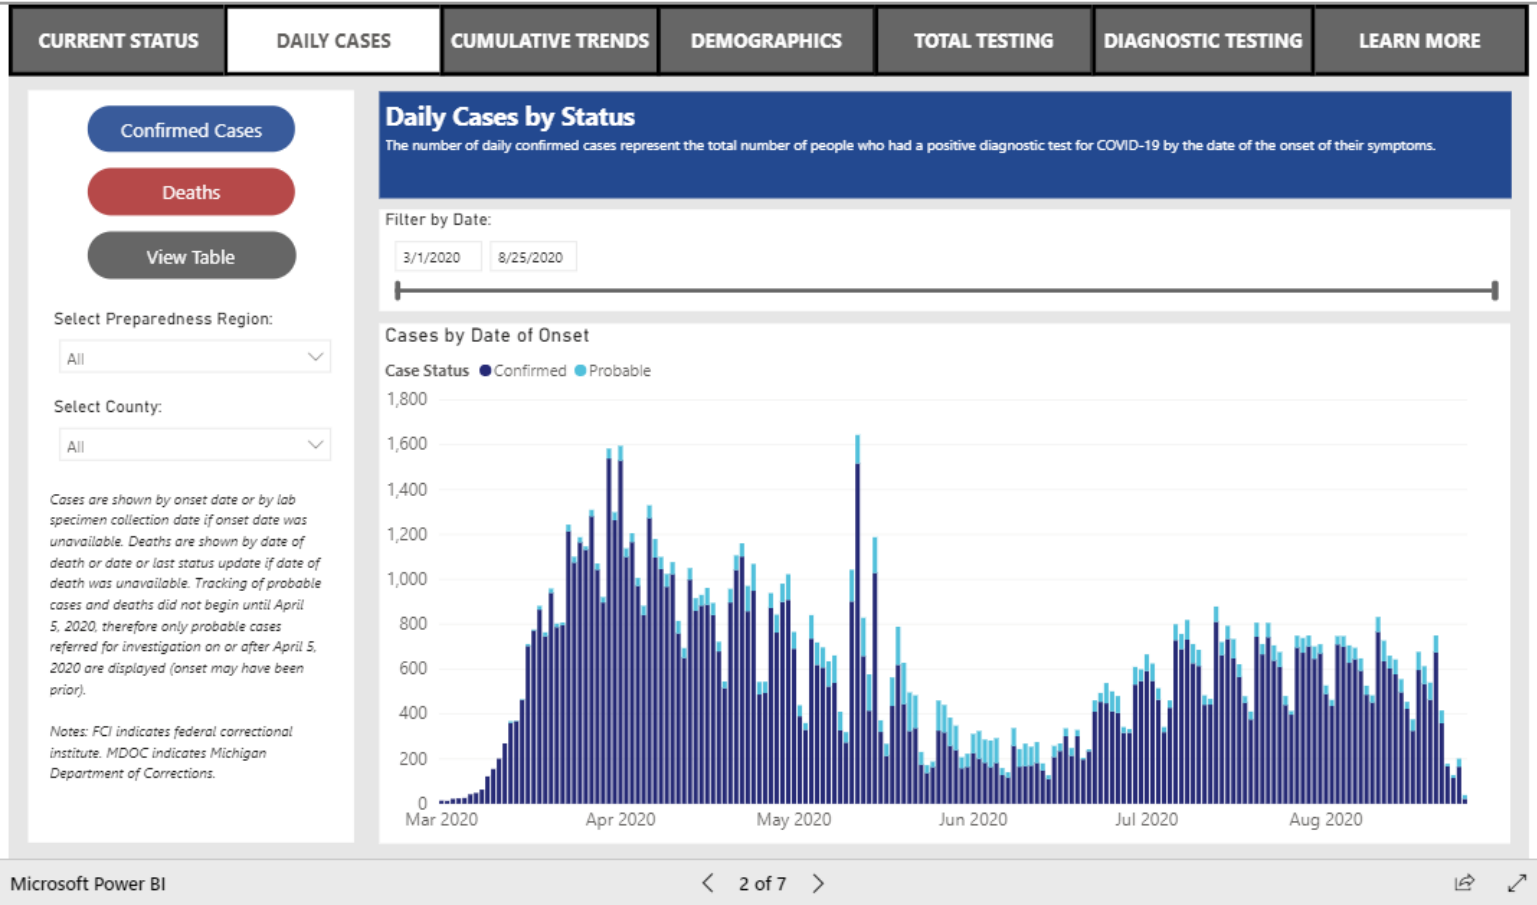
CURRENT STATUS | DAILY CASES | CUMULATIVE TRENDS | DEMOGRAPHICS | TOTAL TESTING | DIAGNOSTIC TESTING | LEARN MORE

Confirmed Cases

Deaths

View Table

Select Preparedness Region:

All

Select County:

All

Cases are shown by onset date or by lab specimen collection date if onset date was unavailable. Deaths are shown by date of death or date or last status update if date of death was unavailable. Tracking of probable cases and deaths did not begin until April 5, 2020, therefore only probable cases referred for investigation on or after April 5, 2020 are displayed (onset may have been prior).

Notes: FCI indicates federal correctional institute. MDOC indicates Michigan Department of Corrections.

Daily Cases by Status

The number of daily confirmed cases represent the total number of people who had a positive diagnostic test for COVID-19 by the date of the onset of their symptoms.

Filter by Date:

3/1/2020 8/25/2020

Cases by Date of Onset

Case Status Confirmed Probable

1,800
1,600
1,400
1,200
1,000
800
600
400
200
0

Mar 2020 Apr 2020 May 2020 Jun 2020 Jul 2020 Aug 2020

Microsoft Power BI

2 of 7